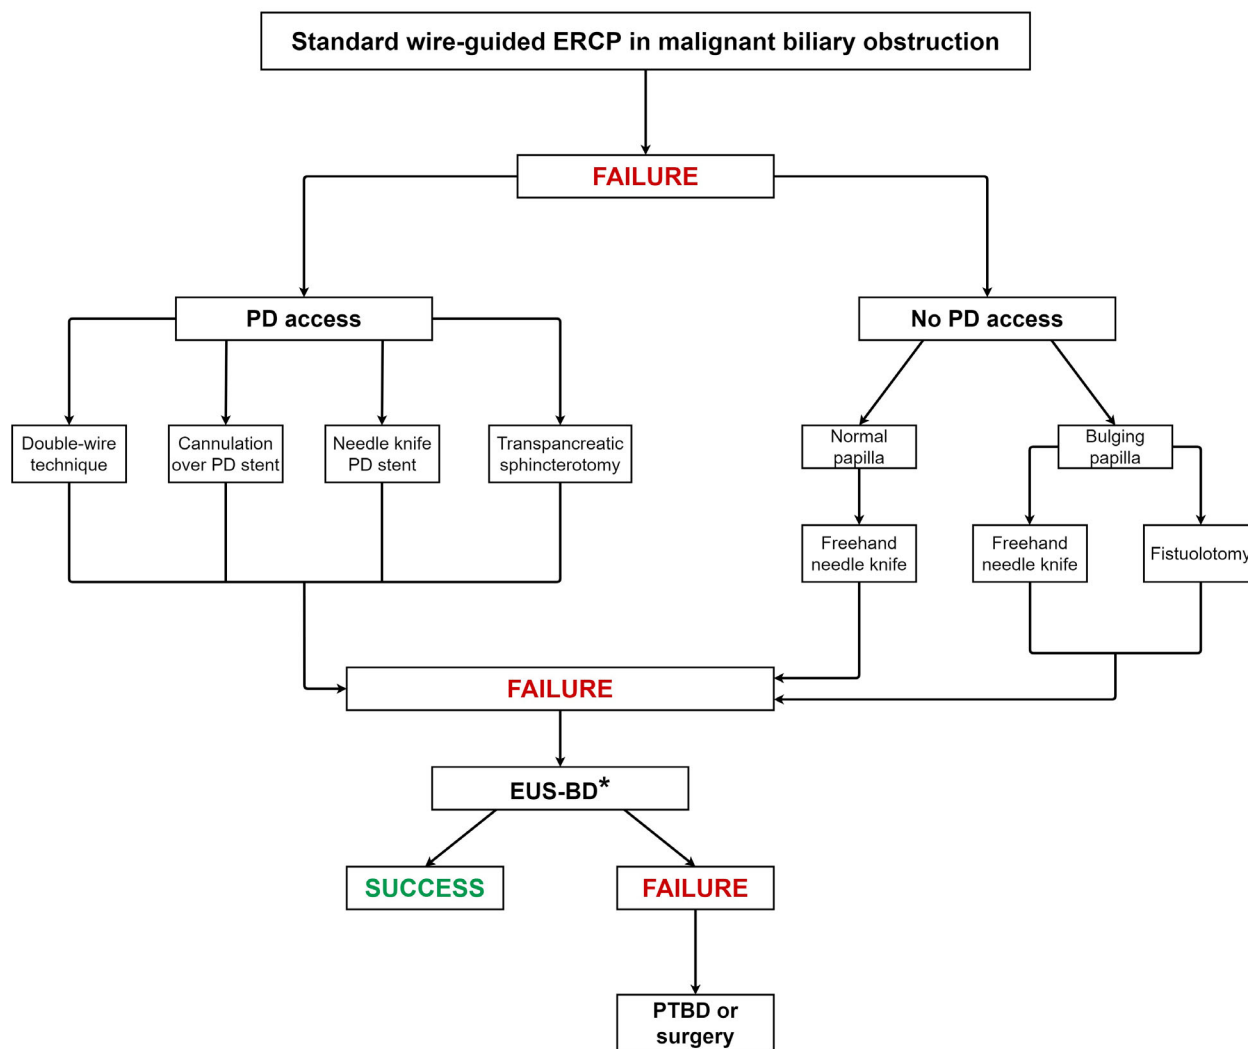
Standard wire-guided ERCP in malignant biliary obstruction

FAILURE

PD access

No PD access

Double-wire technique

Cannulation over PD stent

Needle knife PD stent

Transpancreatic sphincterotomy

Normal papilla

Bulging papilla

Freehand needle knife

Freehand needle knife

Fistuolotomy

FAILURE

EUS-BD*

SUCCESS

FAILURE

PTBD or surgery